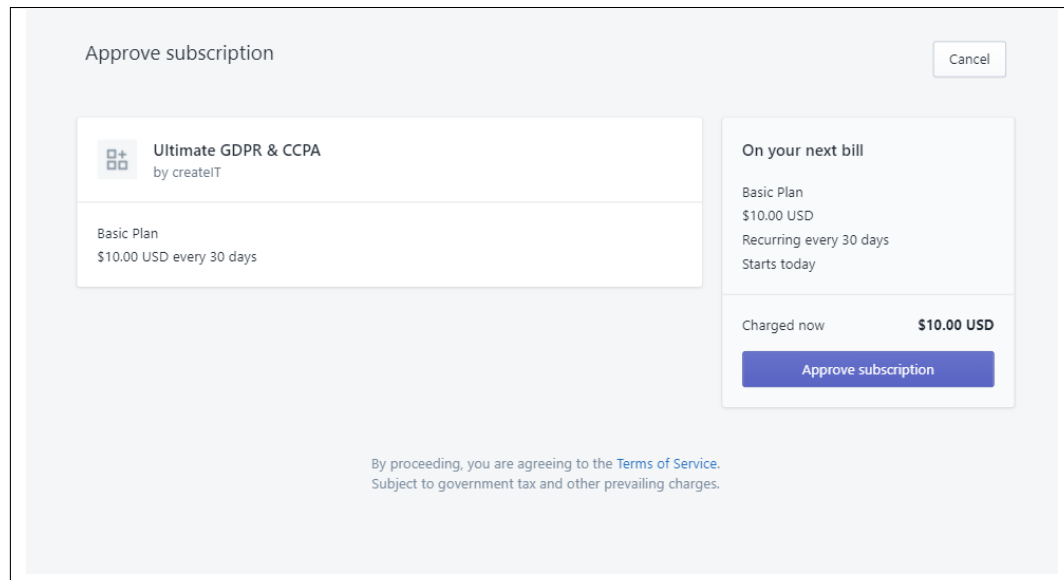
Approve subscription

Cancel

Ultimate GDPR & CCPA
by createIT

Basic Plan
$10.00 USD every 30 days

On your next bill

Basic Plan
$10.00 USD
Recurring every 30 days
Starts today

Charged now $10.00 USD

Approve subscription

By proceeding, you are agreeing to the Terms of Service.
Subject to government tax and other prevailing charges.